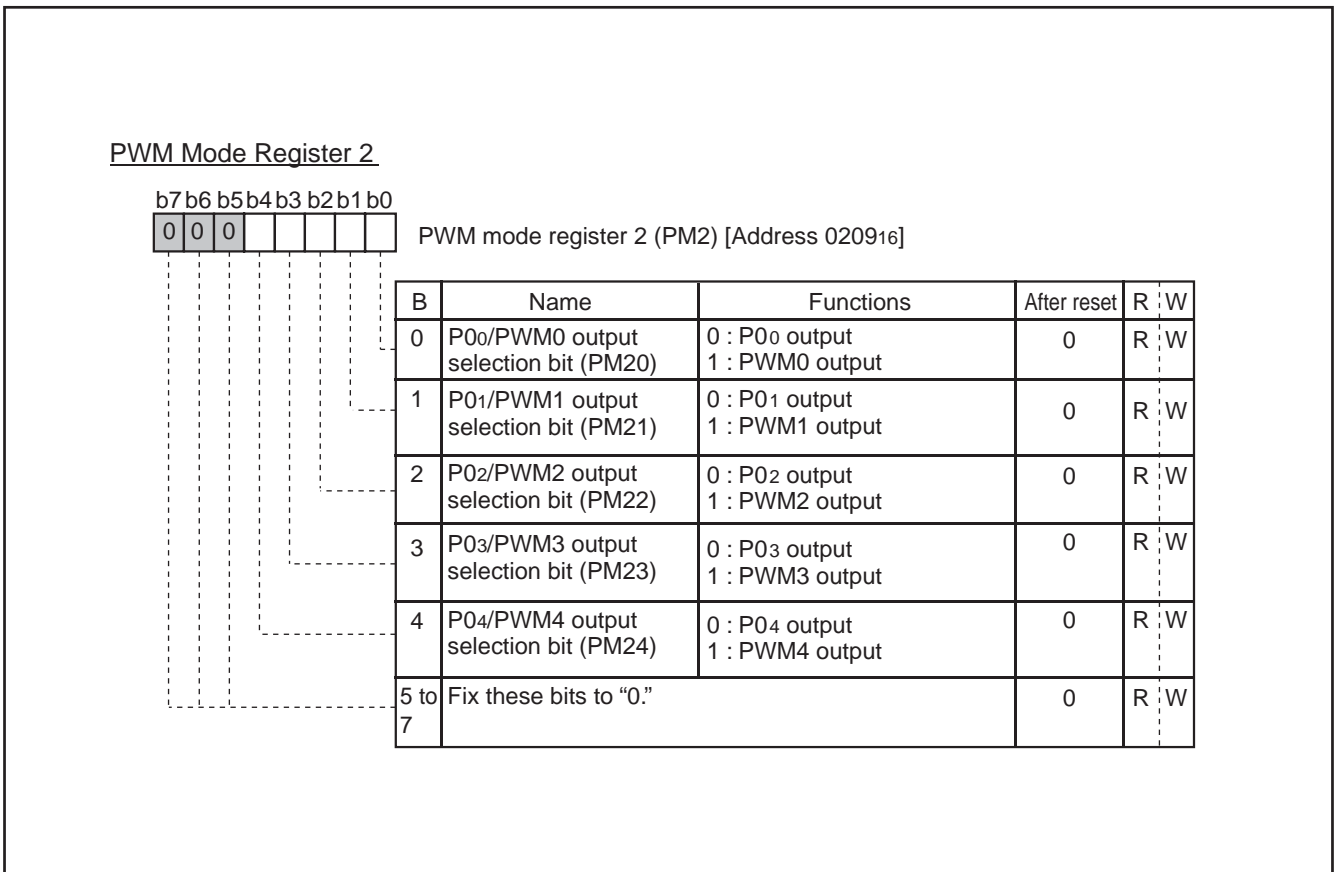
PWM Mode Register 2

b7 b6 b5 b4 b3 b2 b1 b0
0 0 0

PWM mode register 2 (PM2) [Address $0209_{16}$]

| B | Name | Functions | After reset | R | W |
|---|---|---|---|---|---|
| 0 | $P0_0$/PWM0 output selection bit (PM20) | 0 : $P0_0$ output<br>1 : PWM0 output | 0 | R | W |
| 1 | $P0_1$/PWM1 output selection bit (PM21) | 0 : $P0_1$ output<br>1 : PWM1 output | 0 | R | W |
| 2 | $P0_2$/PWM2 output selection bit (PM22) | 0 : $P0_2$ output<br>1 : PWM2 output | 0 | R | W |
| 3 | $P0_3$/PWM3 output selection bit (PM23) | 0 : $P0_3$ output<br>1 : PWM3 output | 0 | R | W |
| 4 | $P0_4$/PWM4 output selection bit (PM24) | 0 : $P0_4$ output<br>1 : PWM4 output | 0 | R | W |
| 5 to 7 | Fix these bits to “0.” | | 0 | R | W |